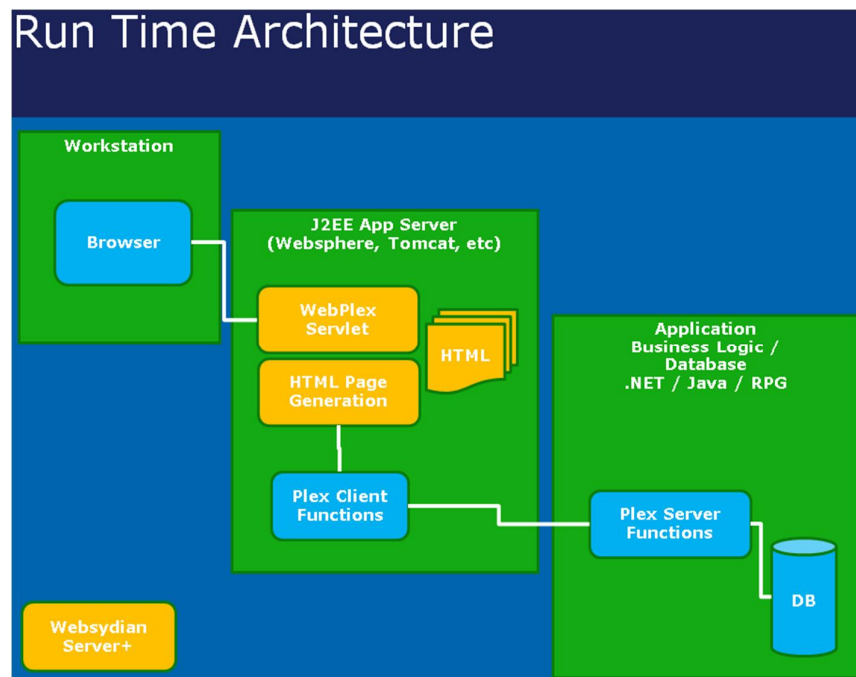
Run Time Architecture

Workstation

Browser

J2EE App Server
(Websphere, Tomcat, etc)

WebPlex Servlet

HTML

HTML Page Generation

Plex Client Functions

Application
Business Logic /
Database
.NET / Java / RPG

Plex Server Functions

DB

Websydian Server+